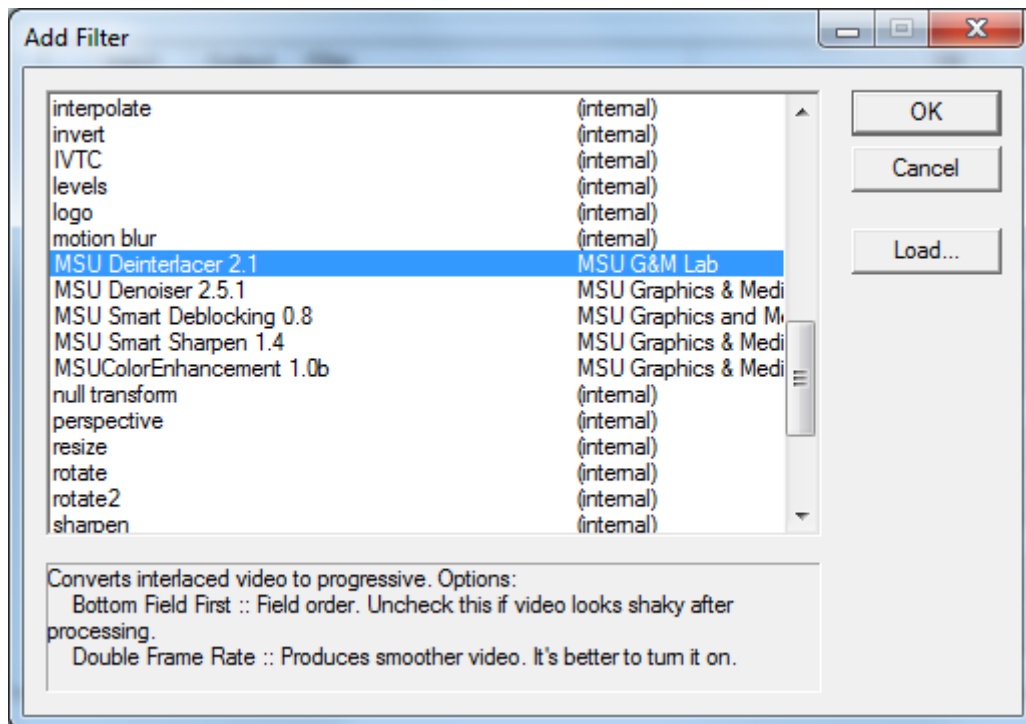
Add Filter

| | |
|---|---|
| interpolate | (internal) |
| invert | (internal) |
| IVTC | (internal) |
| levels | (internal) |
| logo | (internal) |
| motion blur | (internal) |
| MSU Deinterlacer 2.1 | MSU G&M Lab |
| MSU Denoiser 2.5.1 | MSU Graphics & Medi |
| MSU Smart Deblocking 0.8 | MSU Graphics and M |
| MSU Smart Sharpen 1.4 | MSU Graphics & Medi |
| MSUColorEnhancement 1.0b | MSU Graphics & Medi |
| null transform | (internal) |
| perspective | (internal) |
| resize | (internal) |
| rotate | (internal) |
| rotate2 | (internal) |
| sharpen | (internal) |

OK

Cancel

Load...

Converts interlaced video to progressive. Options:
Bottom Field First :: Field order. Uncheck this if video looks shaky after processing.
Double Frame Rate :: Produces smoother video. It's better to turn it on.